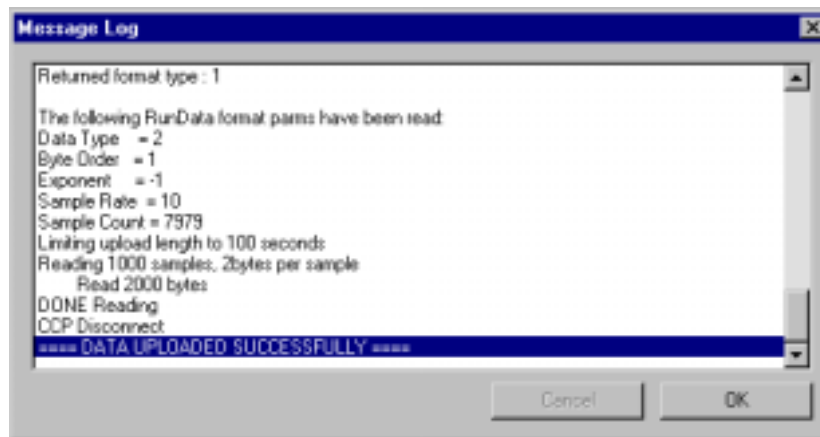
Message Log

Returned format type : 1

The following RunData format parms have been read:
Data Type = 2
Byte Order = 1
Exponent = -1
Sample Rate = 10
Sample Count = 7979
Limiting upload length to 100 seconds
Reading 1000 samples, 2bytes per sample
Read 2000 bytes
DONE Reading
CCP Disconnect
==== DATA UPLOADED SUCCESSFULLY ====

Cancel
OK